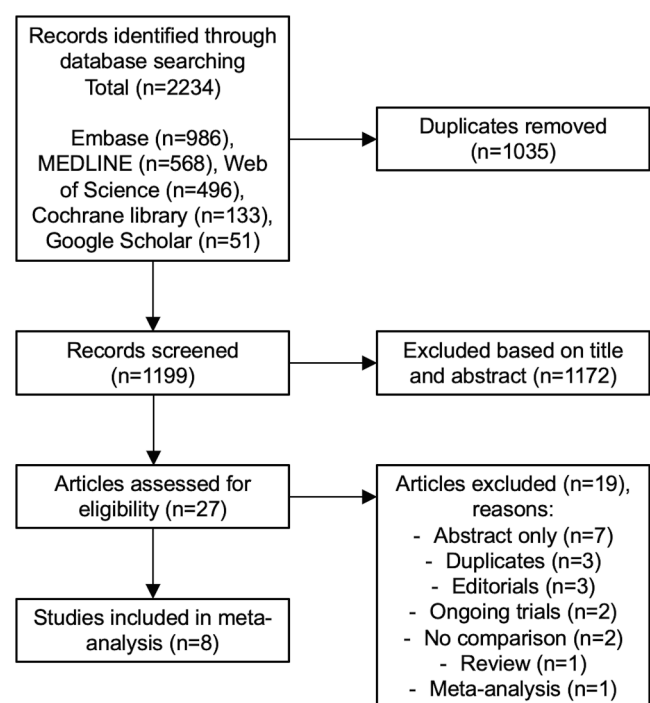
Records identified through database searching
Total (n=2234)

Embase (n=986), MEDLINE (n=568), Web of Science (n=496), Cochrane library (n=133), Google Scholar (n=51)

Duplicates removed (n=1035)

Records screened (n=1199)

Excluded based on title and abstract (n=1172)

Articles assessed for eligibility (n=27)

Articles excluded (n=19), reasons:
- Abstract only (n=7)
- Duplicates (n=3)
- Editorials (n=3)
- Ongoing trials (n=2)
- No comparison (n=2)
- Review (n=1)
- Meta-analysis (n=1)

Studies included in meta-analysis (n=8)